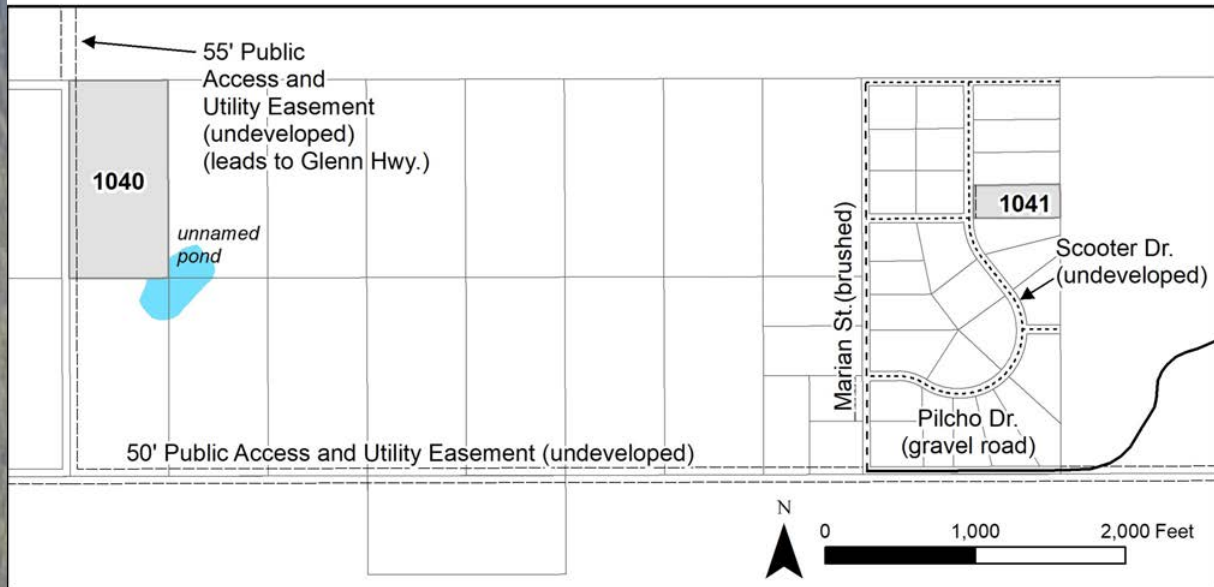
55' Public Access and Utility Easement (undeveloped) (leads to Glenn Hwy.)

1040

unnamed pond

1041

Marian St. (brushed)

Scooter Dr. (undeveloped)

Pilcho Dr. (gravel road)

50' Public Access and Utility Easement (undeveloped)

N

0

1,000

2,000 Feet